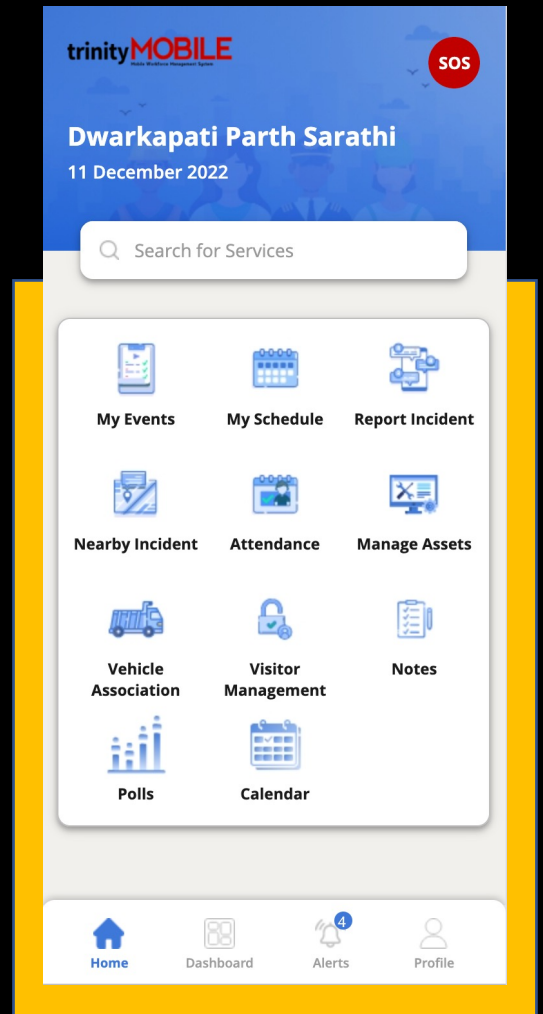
trinityMOBILE
Mobile Workforce Management System

SOS

Dwarkapati Parth Sarathi
11 December 2022

Search for Services

My Events
My Schedule
Report Incident
Nearby Incident
Attendance
Manage Assets
Vehicle Association
Visitor Management
Notes
Polls
Calendar

Home
Dashboard
4
Alerts
Profile